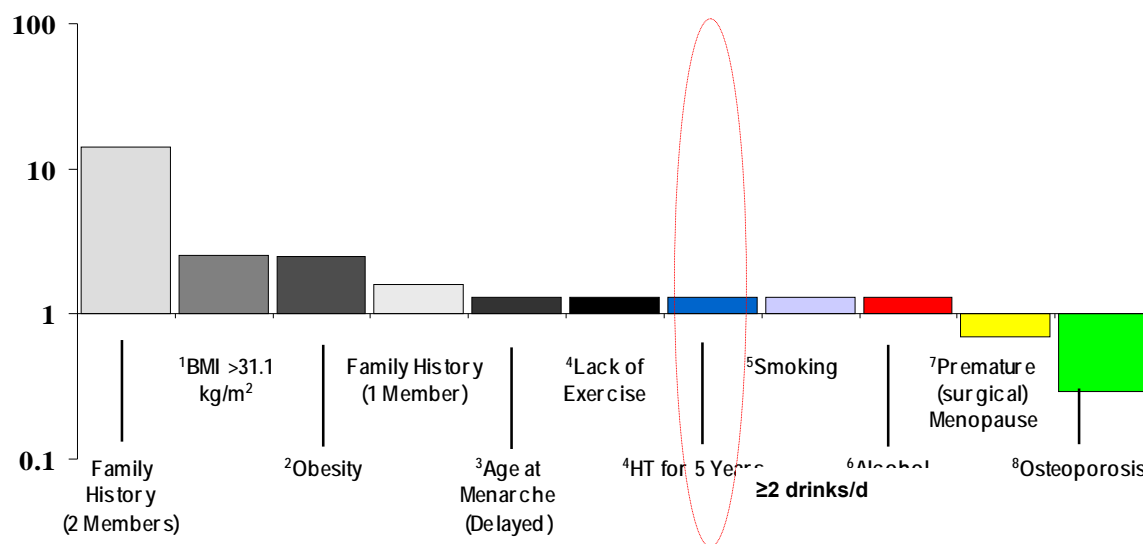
100

10

1

0.1

Family History (2 Members)

$^1$BMI >31.1 kg/m$^2$

$^2$Obesity

Family History (1 Member)

$^3$Age at Menarche (Delayed)

$^4$Lack of Exercise

$^4$HT for 5 Years

$^5$Smoking

$^6$Alcohol

≥2 drinks/d

$^7$Premature (surgical) Menopause

$^8$Osteoporosis